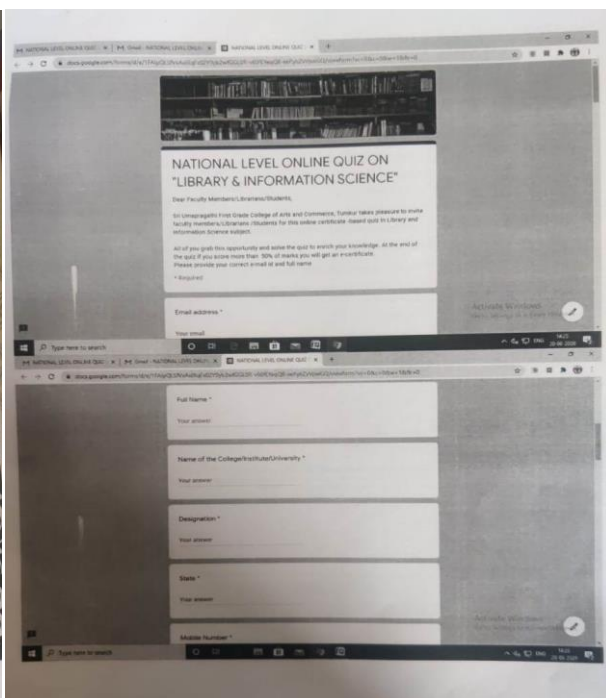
NATIONAL LEVEL ONLINE QUIZ ON "LIBRARY & INFORMATION SCIENCE"

Dear Faculty Members/Librarians/Students,

Sri Umapragathi First Grade College of Arts and Commerce, Tumkur takes pleasure to invite faculty members/Librarians/Students for this online certificate -based quiz in Library and Information Science subject.

All of you grab this opportunity and solve the quiz to enrich your knowledge. At the end of the quiz if you score more than 50% of marks you will get an e-certificate. Please provide your correct email id and full name

* Required

Email address *

Your email

Activate Windows

Type here to search

Full Name *

Your answer

Name of the College/Institute/University *

Your answer

Designation *

Your answer

State *

Your answer

Mobile Number *

Activate Windows

Type here to search